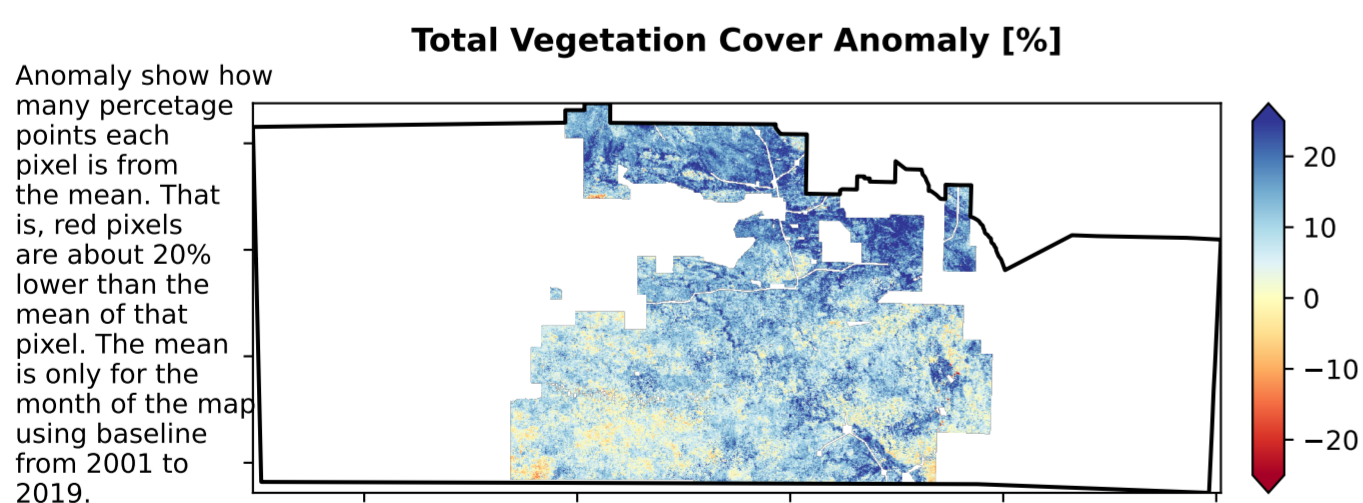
Total Vegetation Cover Anomaly [%]

Anomaly show how many percetage points each pixel is from the mean. That is, red pixels are about 20% lower than the mean of that pixel. The mean is only for the month of the map using baseline from 2001 to 2019.

20
10
0
−10
−20